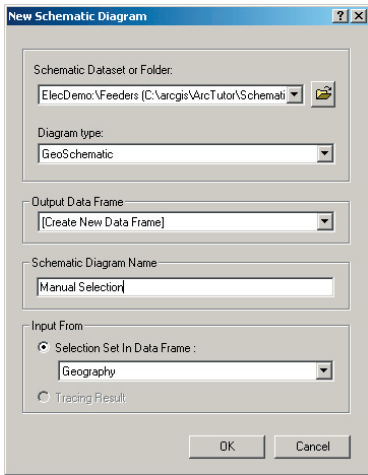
New Schematic Diagram

?

X

Schematic Dataset or Folder:

ElecDemo:\Feeders (C:\arcgis\ArcTutor\Schemati

Diagram type:

GeoSchematic

Output Data Frame

[Create New Data Frame]

Schematic Diagram Name

Manual Selection

Input From

Selection Set In Data Frame :

Geography

Tracing Result

OK

Cancel